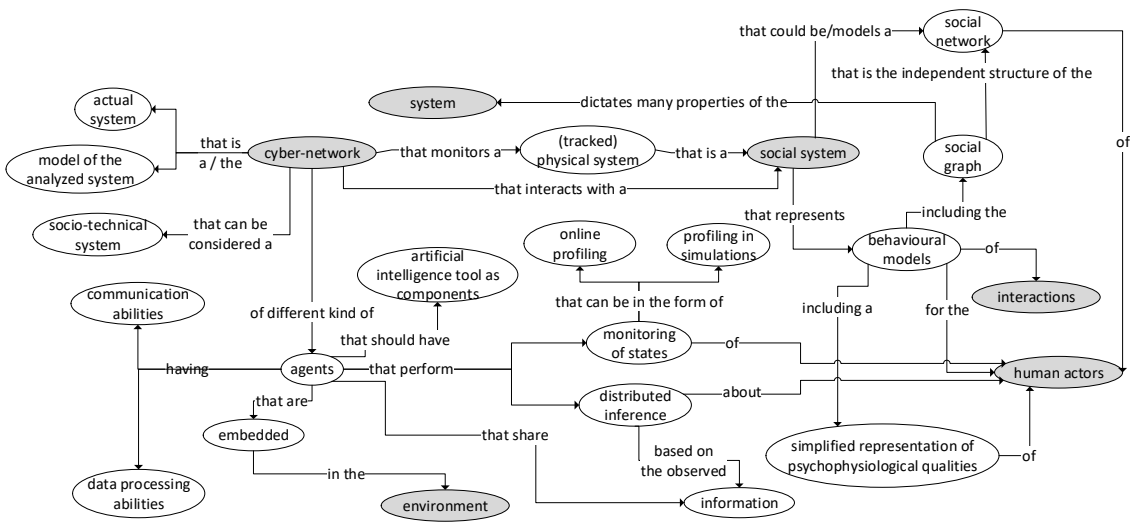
actual system

model of the analyzed system

that is a / the

cyber-network

that monitors a

(tracked) physical system

that is a

social system

that could be/models a

social network

that is the independent structure of the

system

dictates many properties of the

social graph

of

that interacts with a

socio-technical system

that can be considered a

that represents

including the

online profiling

profiling in simulations

behavioural models

of

artificial intelligence tool as components

that can be in the form of

interactions

communication abilities

of different kind of

that should have

including a

for the

monitoring of states

of

having

agents

that perform

human actors

that are

distributed inference

about

embedded

that share

based on the observed

simplified representation of psychophysiological qualities

of

in the

data processing abilities

environment

information